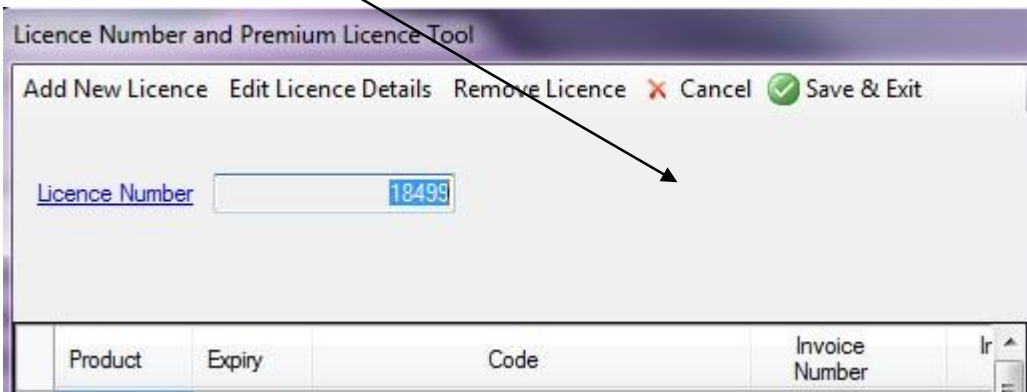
Licence Number and Premium Licence Tool

Add New Licence Edit Licence Details Remove Licence Cancel Save & Exit

Licence Number 18499

| Product | Expiry | Code | Invoice Number | Ir |
|---|---|---|---|---|